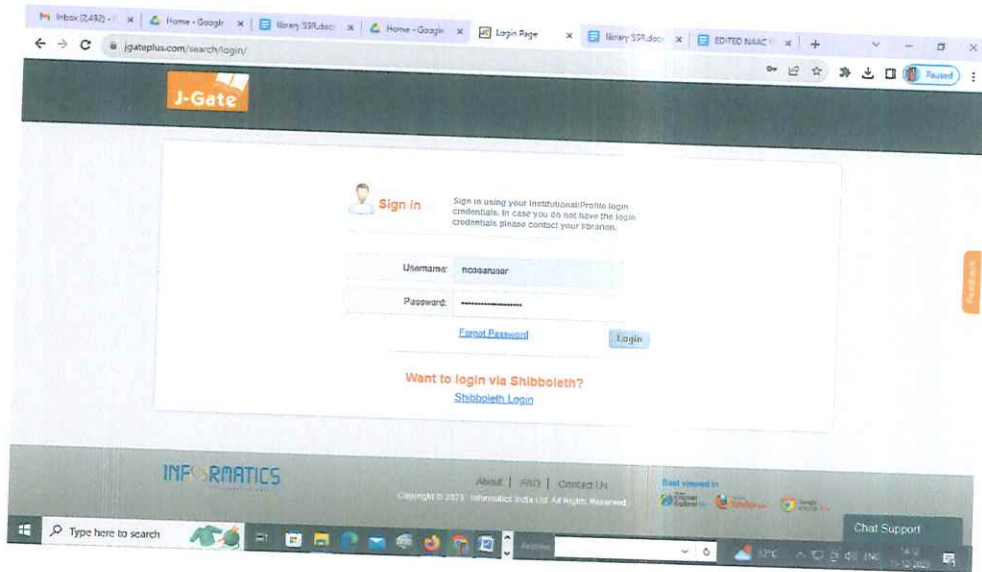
Inbox (2,482) - × | Home - Google × | library SSR.doc × | Home - Google × | Login Page × | library SSR.doc × | EDITED NAAC × | +

jgateplus.com/search/login/

Paused

J-Gate

Sign in

Sign in using your Institutional/Profile login credentials. In case you do not have the login credentials please contact your librarian.

Username: ncasaruser

Password: ••••••••••••••••••

Forgot Password

Login

Want to login via Shibboleth?

Shibboleth Login

Feedback

INFORMATICS

About | FAQ | Contact Us

Copyright © 2023. Informatics India Ltd. All Rights Reserved.

Best viewed in

Chat Support

Type here to search

Address

32°C

ENG